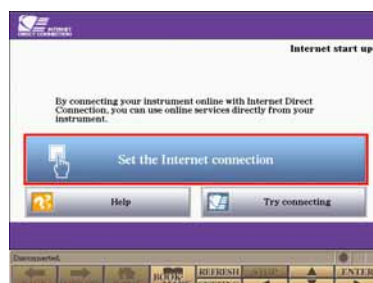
INTERNET DIRECT CONNECTION

Internet start up

By connecting your instrument online with Internet Direct Connection, you can use online services directly from your instrument.

Set the Internet connection

Help

Try connecting

Disconnected.

BOOK

REFRESH

STOP

ENTER